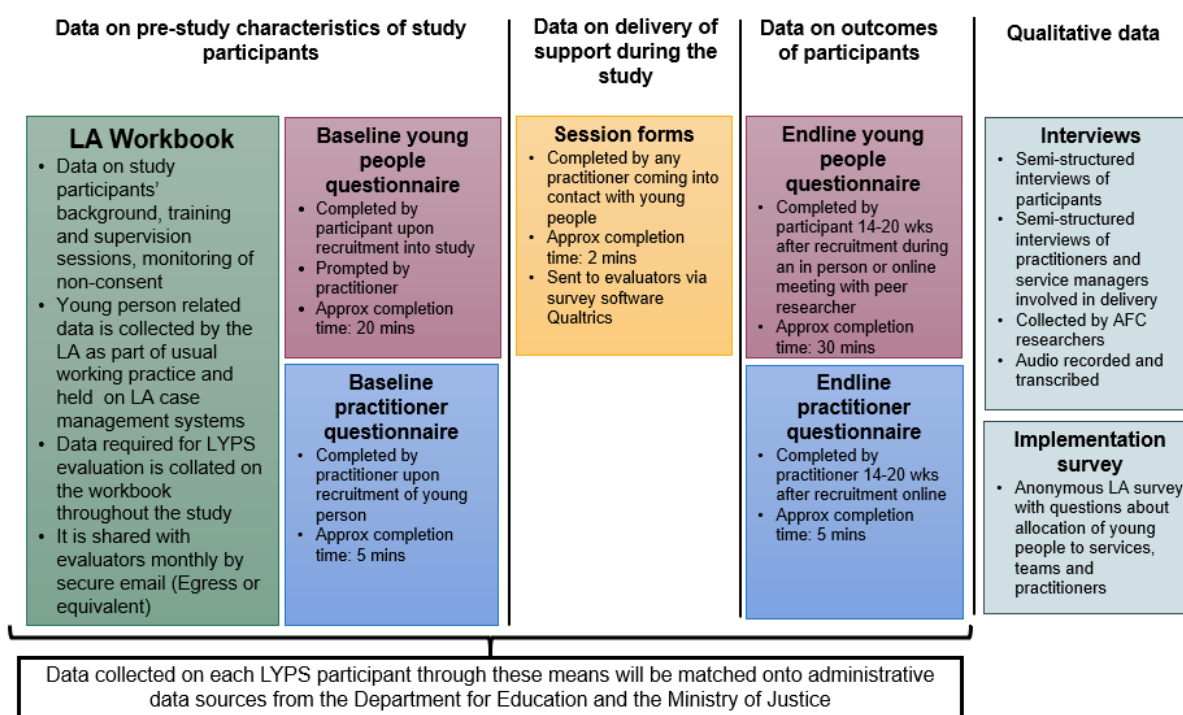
Data on pre-study characteristics of study participants

LA Workbook
- Data on study participants' background, training and supervision sessions, monitoring of non-consent
- Young person related data is collected by the LA as part of usual working practice and held on LA case management systems
- Data required for LYPS evaluation is collated on the workbook throughout the study
- It is shared with evaluators monthly by secure email (Egress or equivalent)

Baseline young people questionnaire
- Completed by participant upon recruitment into study
- Prompted by practitioner
- Approx completion time: 20 mins

Baseline practitioner questionnaire
- Completed by practitioner upon recruitment of young person
- Approx completion time: 5 mins

Data on delivery of support during the study

Session forms
- Completed by any practitioner coming into contact with young people
- Approx completion time: 2 mins
- Sent to evaluators via survey software Qualtrics

Data on outcomes of participants

Endline young people questionnaire
- Completed by participant 14-20 wks after recruitment during an in person or online meeting with peer researcher
- Approx completion time: 30 mins

Endline practitioner questionnaire
- Completed by practitioner 14-20 wks after recruitment online
- Approx completion time: 5 mins

Qualitative data

Interviews
- Semi-structured interviews of participants
- Semi-structured interviews of practitioners and service managers involved in delivery
- Collected by AFC researchers
- Audio recorded and transcribed

Implementation survey
- Anonymous LA survey with questions about allocation of young people to services, teams and practitioners

Data collected on each LYPS participant through these means will be matched onto administrative data sources from the Department for Education and the Ministry of Justice